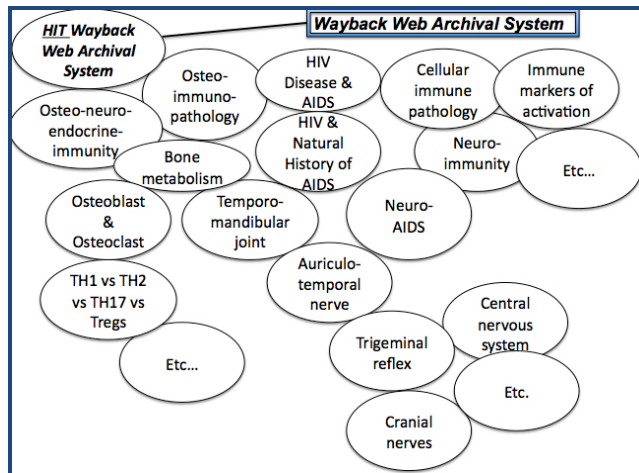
HIT Wayback Web Archival System

Wayback Web Archival System

Osteo-immuno-pathology

HIV Disease & AIDS

Cellular immune pathology

Immune markers of activation

Osteo-neuro-endocrine-immunity

HIV & Natural History of AIDS

Bone metabolism

Neuro-immunity

Etc…

Osteoblast & Osteoclast

Temporo-mandibular joint

Neuro-AIDS

Auriculo-temporal nerve

TH1 vs TH2 vs TH17 vs Tregs

Central nervous system

Trigeminal reflex

Etc…

Etc.

Cranial nerves